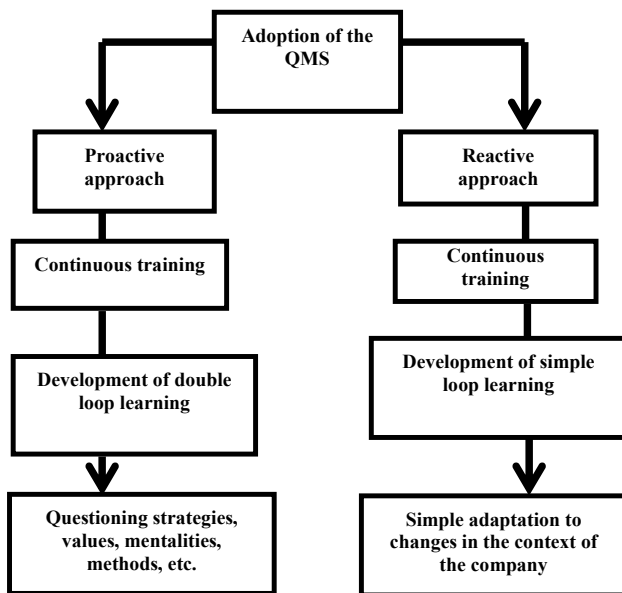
Adoption of the QMS

Proactive approach

Continuous training

Development of double loop learning

Questioning strategies, values, mentalities, methods, etc.

Reactive approach

Continuous training

Development of simple loop learning

Simple adaptation to changes in the context of the company